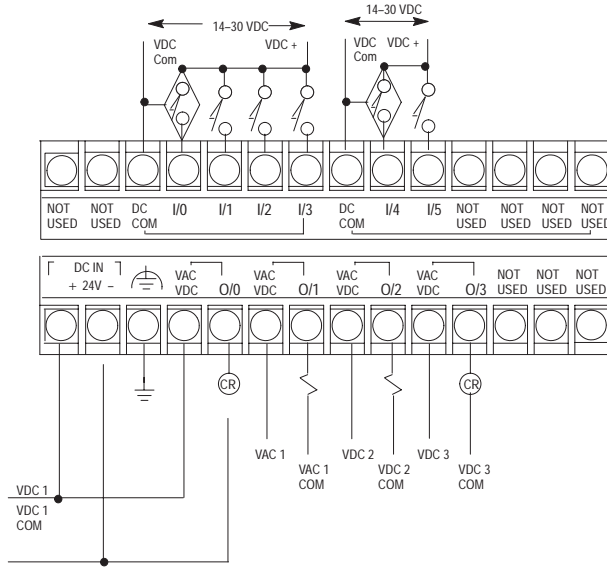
14–30 VDC

14–30 VDC

VDC Com

VDC +

VDC Com

VDC +

NOT USED

NOT USED

DC COM

I/0

I/1

I/2

I/3

DC COM

I/4

I/5

NOT USED

NOT USED

NOT USED

NOT USED

DC IN
+ 24V –

VAC VDC

O/0

VAC VDC

O/1

VAC VDC

O/2

VAC VDC

O/3

NOT USED

NOT USED

NOT USED

CR

CR

VAC 1

VAC 1 COM

VDC 2

VDC 2 COM

VDC 3

VDC 3 COM

VDC 1

VDC 1 COM